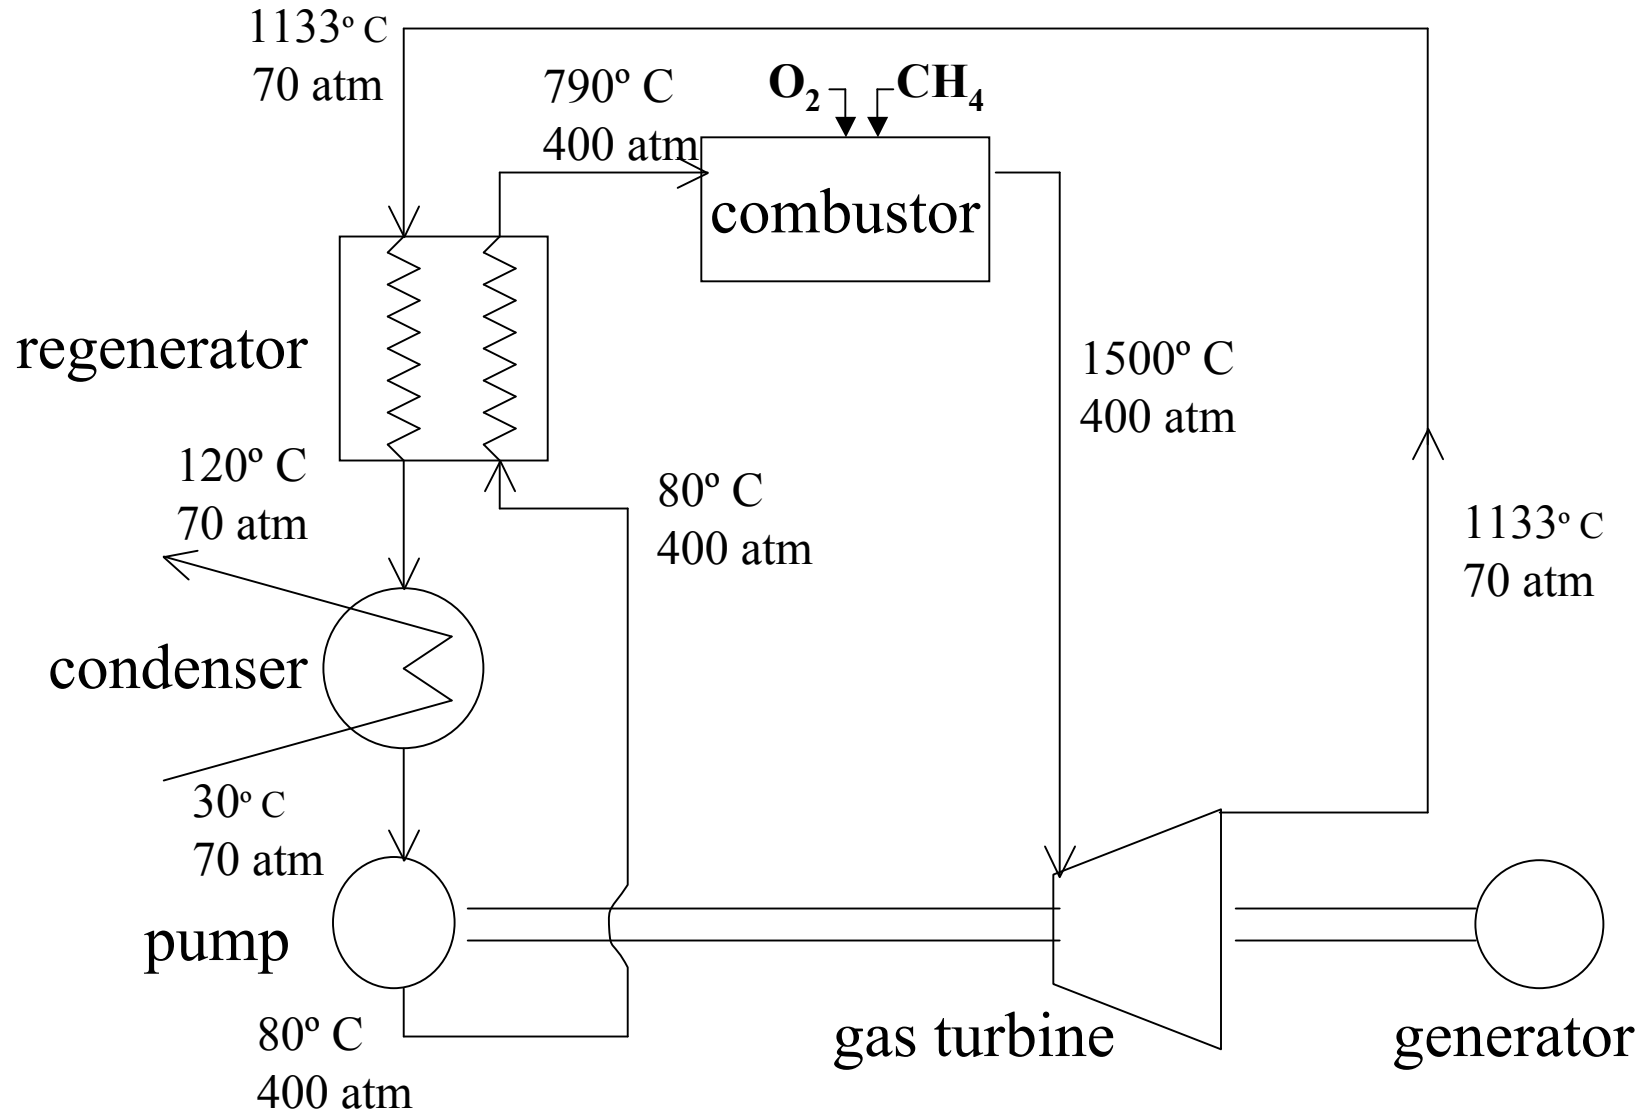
1133º C
70 atm

790º C
400 atm

$O_2$ $CH_4$

combustor

regenerator

1500º C
400 atm

120º C
70 atm

80º C
400 atm

1133º C
70 atm

condenser

30º C
70 atm

pump

80º C
400 atm

gas turbine

generator